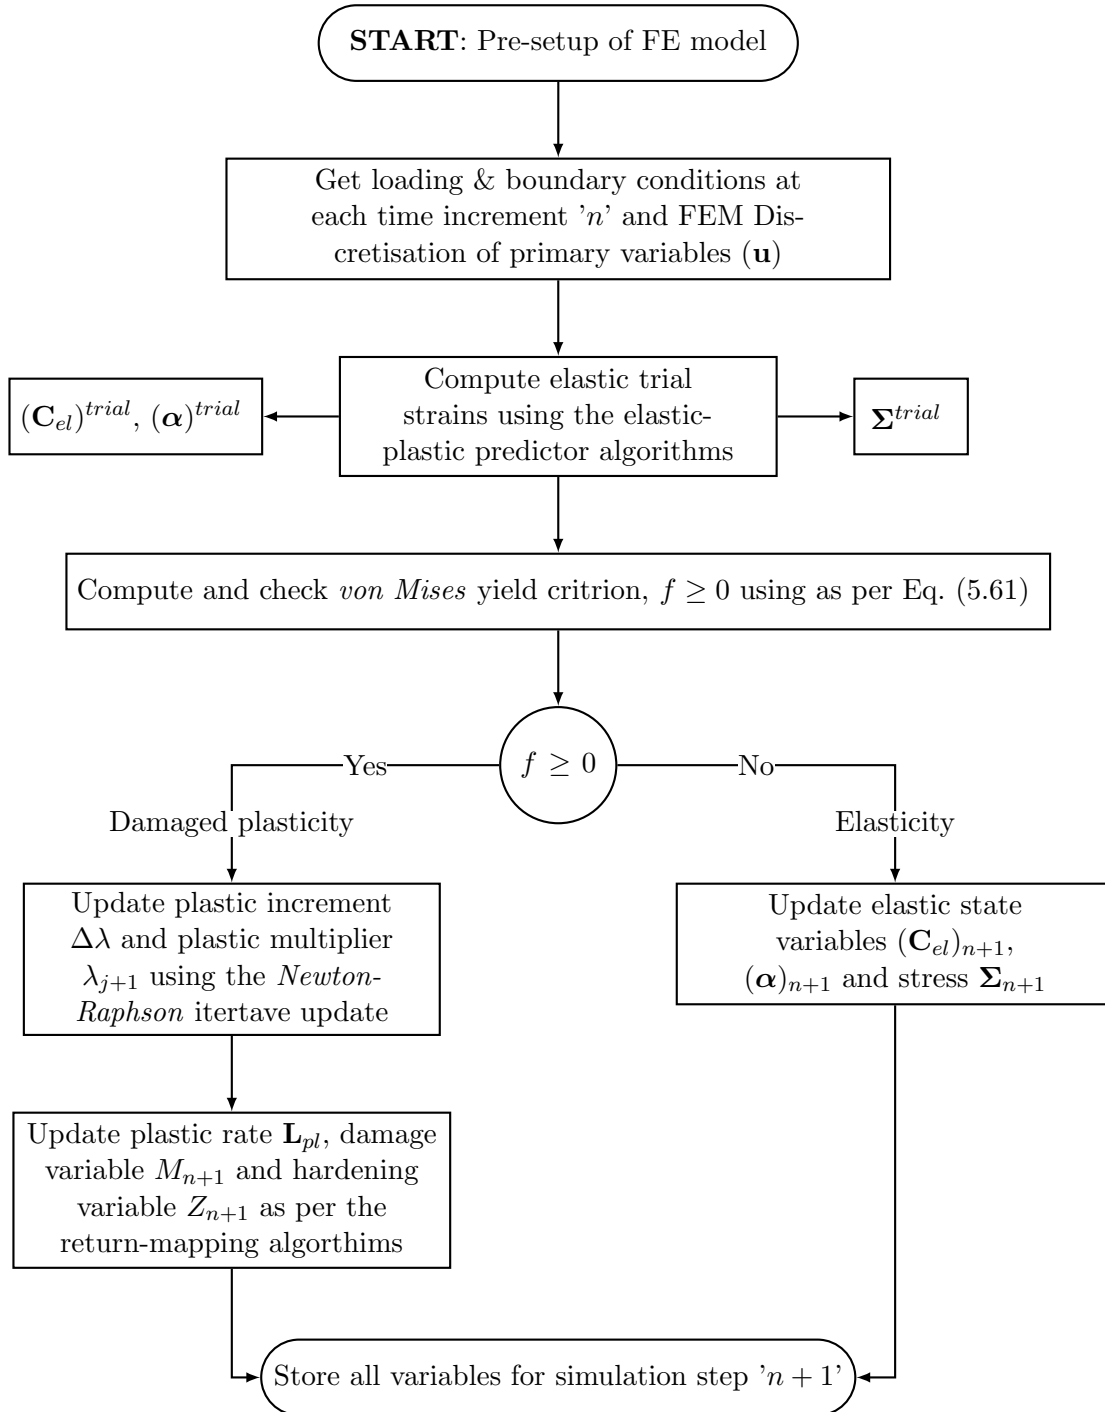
**START**: Pre-setup of FE model

Get loading & boundary conditions at each time increment '$n$' and FEM Discretisation of primary variables ($\mathbf{u}$)

$(\mathbf{C}_{el})^{trial}$, $(\boldsymbol{\alpha})^{trial}$

Compute elastic trial strains using the elastic-plastic predictor algorithms

$\boldsymbol{\Sigma}^{trial}$

Compute and check *von Mises* yield critrion, $f \geq 0$ using as per Eq. (5.61)

Yes

$f \geq 0$

No

Damaged plasticity

Elasticity

Update plastic increment $\Delta\lambda$ and plastic multiplier $\lambda_{j+1}$ using the *Newton-Raphson* itertave update

Update elastic state variables $(\mathbf{C}_{el})_{n+1}$, $(\boldsymbol{\alpha})_{n+1}$ and stress $\boldsymbol{\Sigma}_{n+1}$

Update plastic rate $\mathbf{L}_{pl}$, damage variable $M_{n+1}$ and hardening variable $Z_{n+1}$ as per the return-mapping algorthims

Store all variables for simulation step '$n+1$'